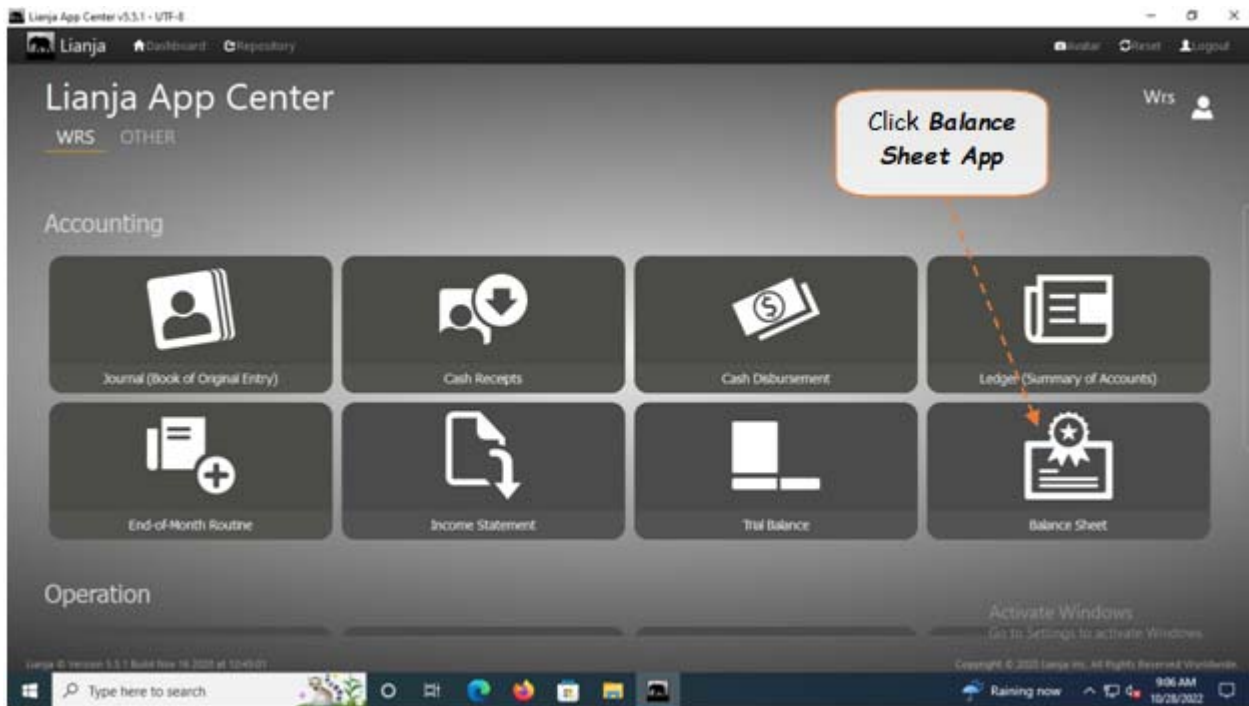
Lianja App Center v5.5.1 - UTF-8

Lianja Dashboard Repository

Avatar Reset Logout

Lianja App Center

WRS OTHER

Wrs

Click **Balance Sheet App**

Accounting

Journal (Book of Original Entry)

Cash Receipts

Cash Disbursement

Ledger (Summary of Accounts)

End-of-Month Routine

Income Statement

Trial Balance

Balance Sheet

Operation

Activate Windows
Go to Settings to activate Windows.

Lianja © Version 5.5.1 Build Nov 16 2020 at 12:45:01

Copyright © 2020 Lianja Inc. All Rights Reserved Worldwide

Type here to search

Raining now

9:06 AM
10/28/2022